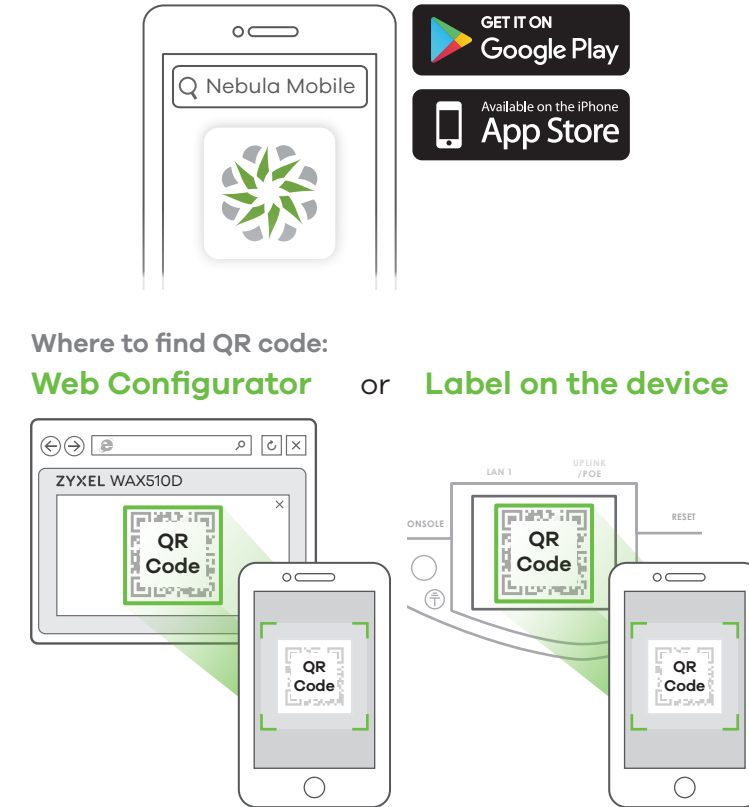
Nebula Mobile

GET IT ON
Google Play

Available on the iPhone
App Store

Where to find QR code:

Web Configurator or Label on the device

ZYXEL WAX510D

QR Code

QR Code

LAN 1

UPLINK /POE

ONSOLE

RESET

QR Code

QR Code